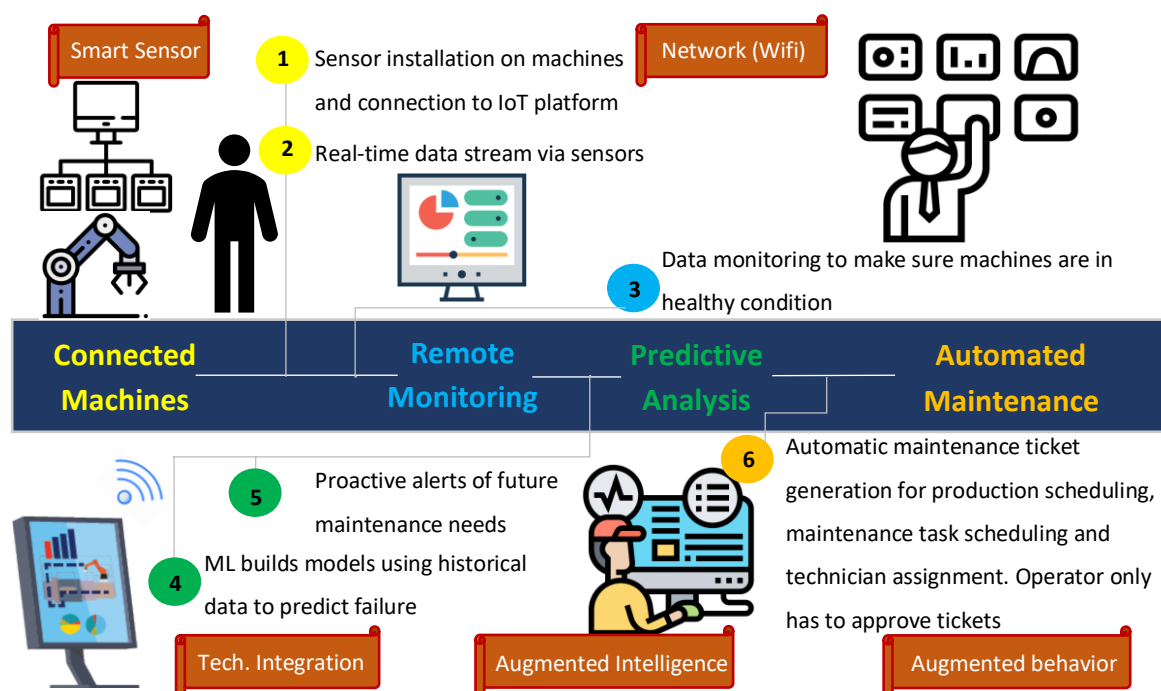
Smart Sensor

1 Sensor installation on machines and connection to IoT platform

Network (Wifi)

2 Real-time data stream via sensors

3 Data monitoring to make sure machines are in healthy condition

Connected Machines

Remote Monitoring

Predictive Analysis

Automated Maintenance

6 Automatic maintenance ticket generation for production scheduling, maintenance task scheduling and technician assignment. Operator only has to approve tickets

5 Proactive alerts of future maintenance needs

4 ML builds models using historical data to predict failure

Tech. Integration

Augmented Intelligence

Augmented behavior